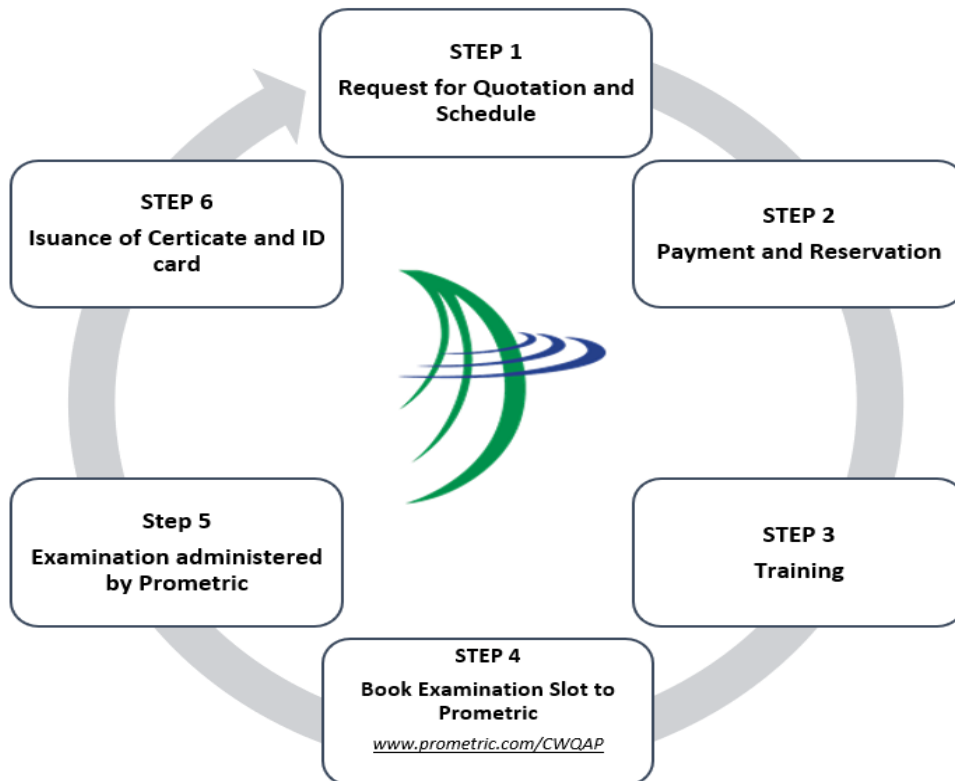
STEP 1
Request for Quotation and Schedule

STEP 2
Payment and Reservation

STEP 3
Training

STEP 4
Book Examination Slot to Prometric
www.prometric.com/CWQAP

Step 5
Examination administered by Prometric

STEP 6
Isuance of Certicate and ID card